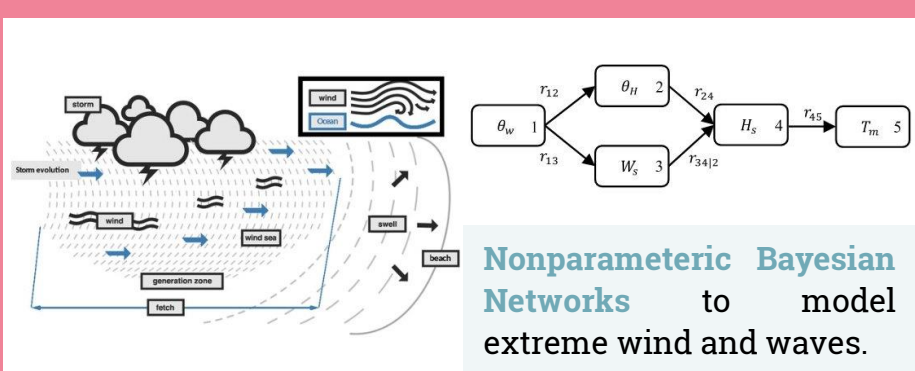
wind

Ocean

storm

Storm evolution

wind

wind sea

swell

beach

generation zone

fetch

$\theta_w$ 1

$r_{12}$

$r_{13}$

$\theta_H$ 2

$W_s$ 3

$r_{24}$

$r_{34|2}$

$H_s$ 4

$r_{45}$

$T_m$ 5

Nonparameteric Bayesian Networks to model extreme wind and waves.